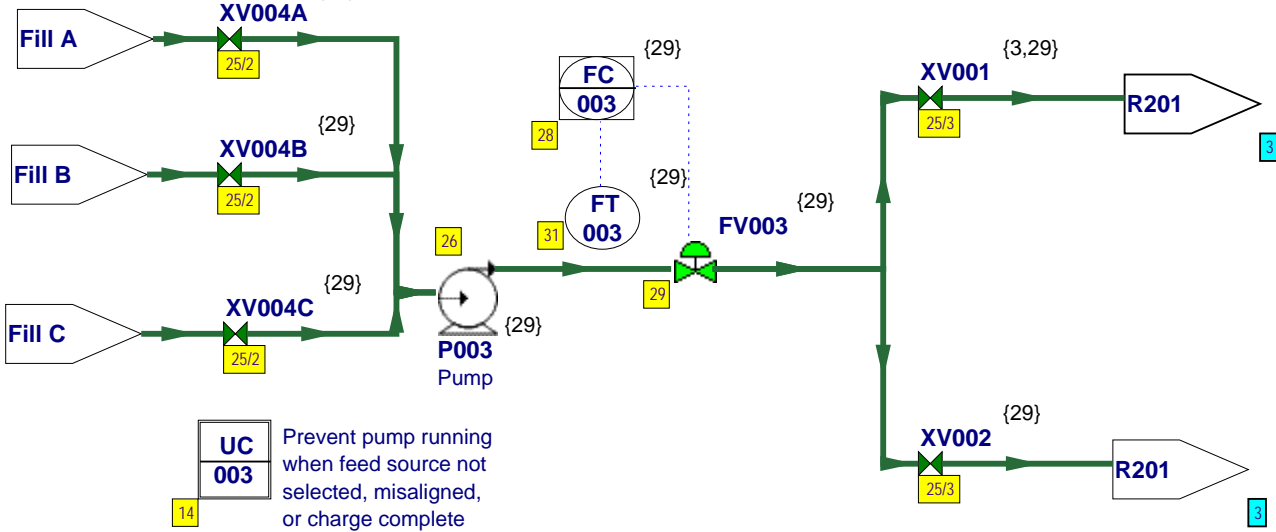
Fill A
XV004A
25/2
{29}
FC
003
28
{29}
XV001
{3,29}
R201
3
Fill B
XV004B
25/2
{29}
FT
003
31
{29}
FV003
{29}
26
29
Fill C
XV004C
{29}
25/2
P003
Pump
{29}
XV002
{29}
25/3
R201
3
25/3
UC
003
14
Prevent pump running when feed source not selected, misaligned, or charge complete